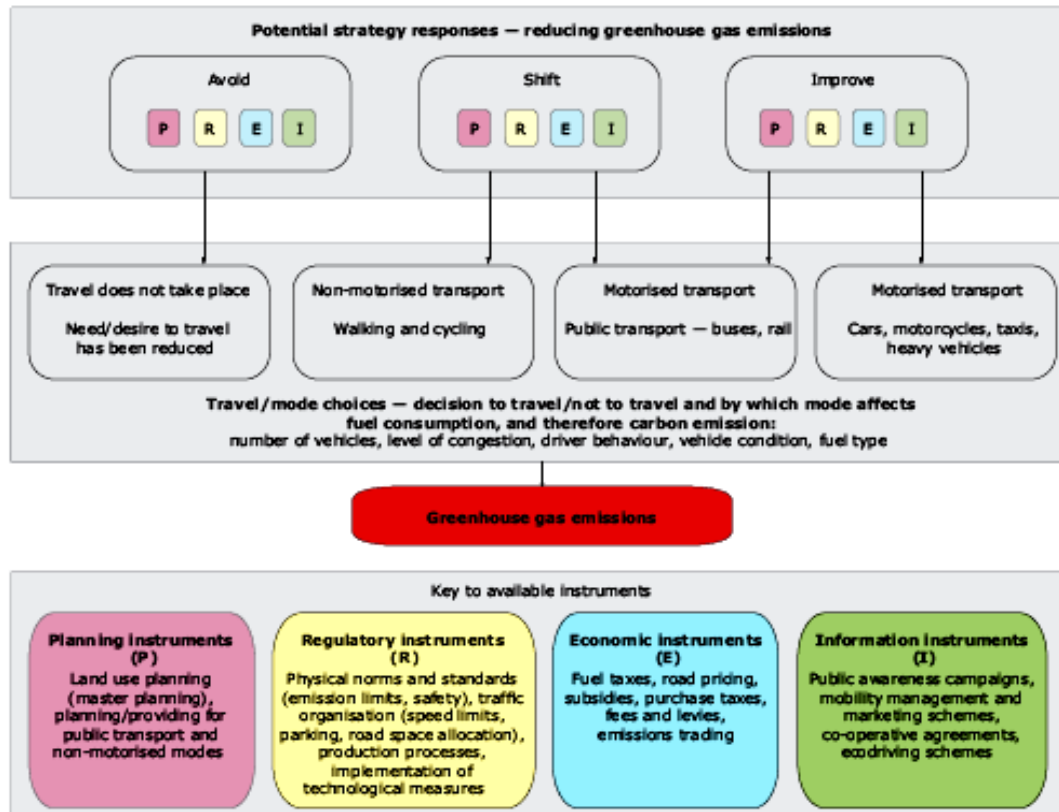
Potential strategy responses — reducing greenhouse gas emissions

Avoid

P R E I

Shift

P R E I

Improve

P R E I

Travel does not take place

Need/desire to travel has been reduced

Non-motorised transport

Walking and cycling

Motorised transport

Public transport — buses, rail

Motorised transport

Cars, motorcycles, taxis, heavy vehicles

Travel/mode choices — decision to travel/not to travel and by which mode affects fuel consumption, and therefore carbon emission:
number of vehicles, level of congestion, driver behaviour, vehicle condition, fuel type

Greenhouse gas emissions

Key to available instruments

Planning instruments (P)
Land use planning (master planning), planning/providing for public transport and non-motorised modes

Regulatory instruments (R)
Physical norms and standards (emission limits, safety), traffic organisation (speed limits, parking, road space allocation), production processes, implementation of technological measures

Economic instruments (E)
Fuel taxes, road pricing, subsidies, purchase taxes, fees and levies, emissions trading

Information instruments (I)
Public awareness campaigns, mobility management and marketing schemes, co-operative agreements, ecodriving schemes